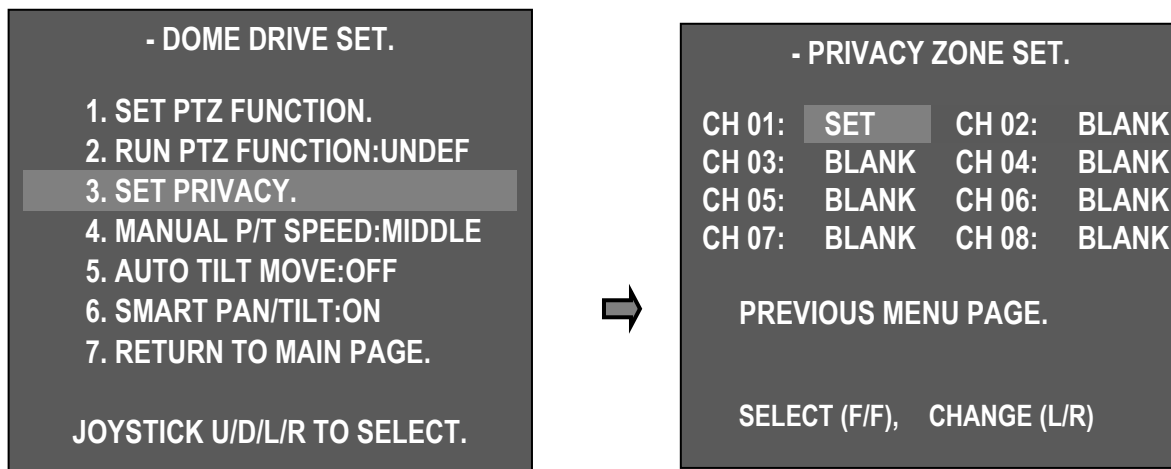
- DOME DRIVE SET.

1. SET PTZ FUNCTION.
2. RUN PTZ FUNCTION:UNDEF
3. SET PRIVACY.
4. MANUAL P/T SPEED:MIDDLE
5. AUTO TILT MOVE:OFF
6. SMART PAN/TILT:ON
7. RETURN TO MAIN PAGE.

JOYSTICK U/D/L/R TO SELECT.

- PRIVACY ZONE SET.

| CH 01: | SET | CH 02: | BLANK |
|---|---|---|---|
| CH 03: | BLANK | CH 04: | BLANK |
| CH 05: | BLANK | CH 06: | BLANK |
| CH 07: | BLANK | CH 08: | BLANK |

PREVIOUS MENU PAGE.

SELECT (F/F), CHANGE (L/R)